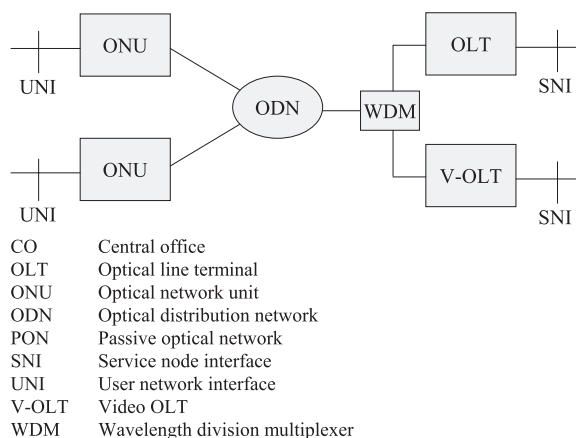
ONU

UNI

ODN

WDM

OLT

SNI

ONU

UNI

V-OLT

SNI

| | |
|---|---|
| CO | Central office |
| OLT | Optical line terminal |
| ONU | Optical network unit |
| ODN | Optical distribution network |
| PON | Passive optical network |
| SNI | Service node interface |
| UNI | User network interface |
| V-OLT | Video OLT |
| WDM | Wavelength division multiplexer |